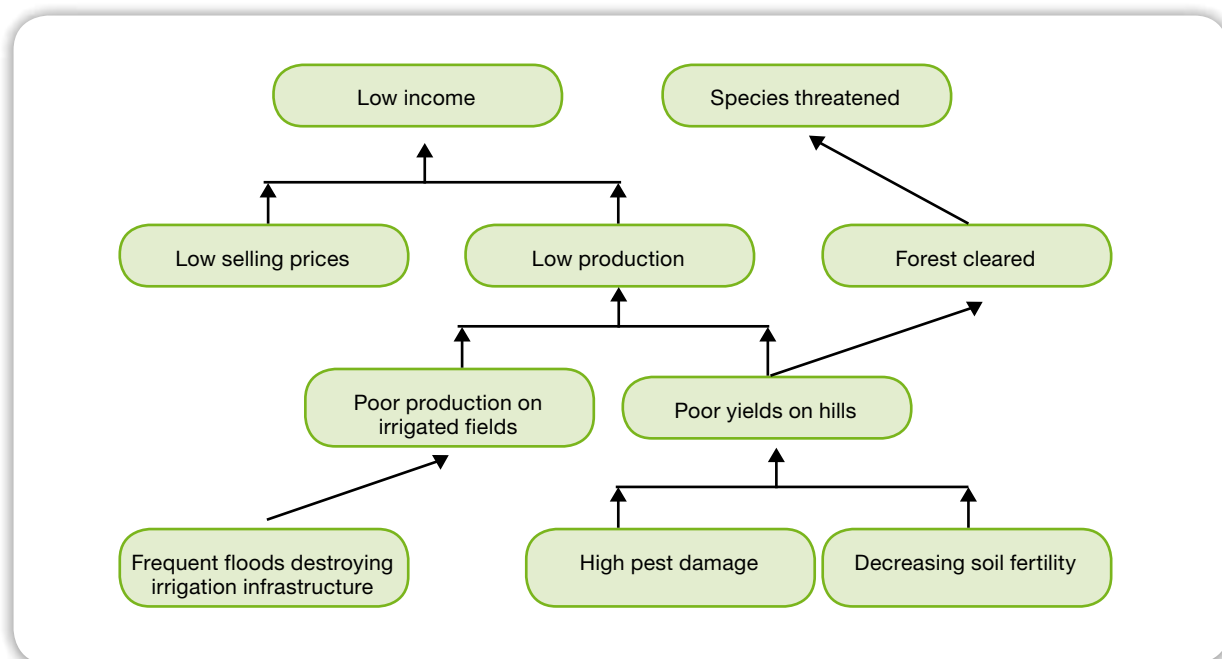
Low income

Species threatened

Low selling prices

Low production

Forest cleared

Poor production on irrigated fields

Poor yields on hills

Frequent floods destroying irrigation infrastructure

High pest damage

Decreasing soil fertility